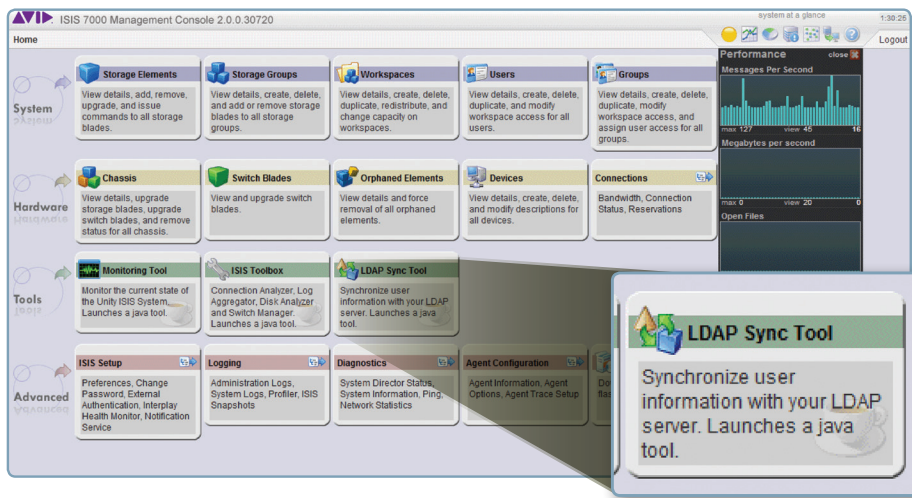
AVID ISIS 7000 Management Console 2.0.0.30720

system at a glance

1:30:25

Home

Logout

System

Storage Elements
View details, add, remove, upgrade, and issue commands to all storage blades.

Storage Groups
View details, create, delete, and add or remove storage blades to all storage groups.

Workspaces
View details, create, delete, duplicate, redistribute, and change capacity on workspaces.

Users
View details, create, delete, duplicate, and modify workspace access for all users.

Groups
View details, create, delete, duplicate, modify workspace access, and assign user access for all groups.

Performance close

Messages Per Second

max 127 view 45 16

Megabytes per second

max 0 view 20 0

Open Files

Hardware

Chassis
View details, upgrade storage blades, upgrade switch blades, and remove status for all chassis.

Switch Blades
View and upgrade switch blades.

Orphaned Elements
View details and force removal of all orphaned elements.

Devices
View details, create, delete, and modify descriptions for all devices.

Connections
Bandwidth, Connection Status, Reservations

Tools

Monitoring Tool
Monitor the current state of the Unity ISIS System. Launches a java tool.

ISIS Toolbox
Connection Analyzer, Log Aggregator, Disk Analyzer and Switch Manager. Launches a java tool.

LDAP Sync Tool
Synchronize user information with your LDAP server. Launches a java tool.

Advanced

ISIS Setup
Preferences, Change Password, External Authentication, Interplay Health Monitor, Notification Service

Logging
Administration Logs, System Logs, Profiler, ISIS Snapshots

Diagnostics
System Director Status, System Information, Ping, Network Statistics

Agent Configuration
Agent Information, Agent Options, Agent Trace Setup

Do
fla

LDAP Sync Tool
Synchronize user information with your LDAP server. Launches a java tool.